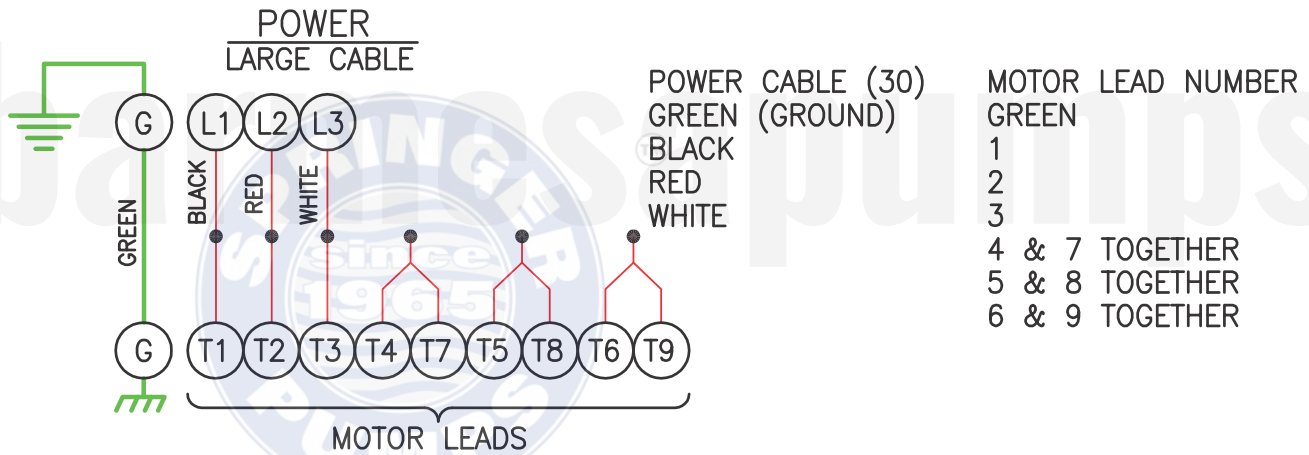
POWER
LARGE CABLE

G
L1
L2
L3
GREEN
BLACK
RED
WHITE
G
T1
T2
T3
T4
T7
T5
T8
T6
T9
MOTOR LEADS

| POWER CABLE (30) | MOTOR LEAD NUMBER |
|---|---|
| GREEN (GROUND) | GREEN |
| BLACK | 1 |
| RED | 2 |
| WHITE | 3 |
| | 4 & 7 TOGETHER |
| | 5 & 8 TOGETHER |
| | 6 & 9 TOGETHER |

barnes pumps
SPRINGER
Since 1965